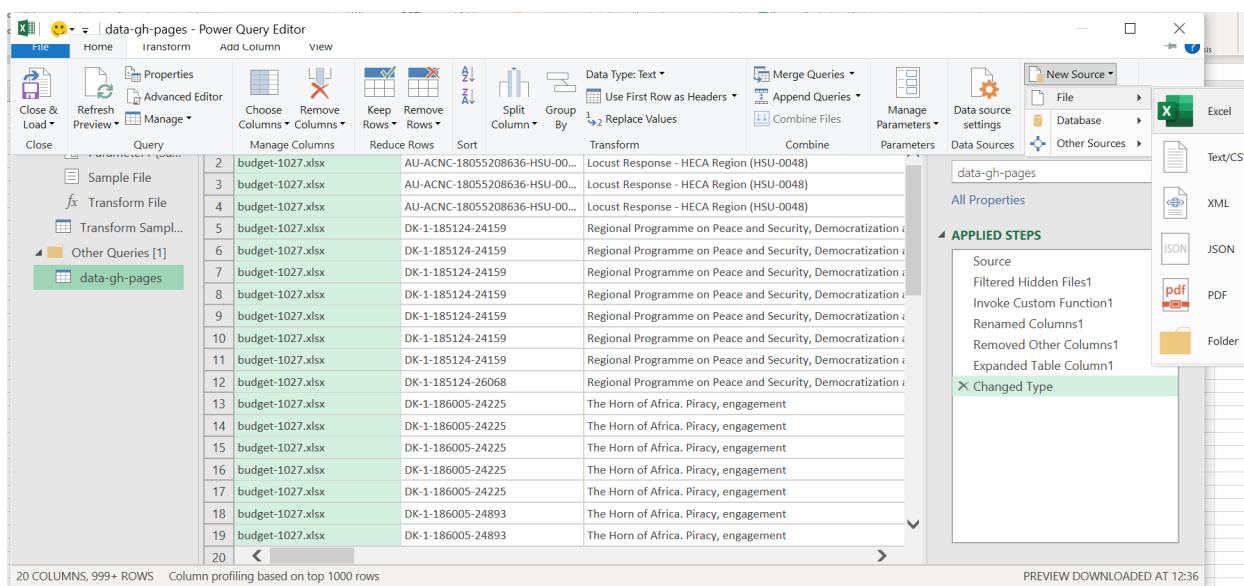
data-gh-pages - Power Query Editor

File Home Transform Add Column View

Close & Load▾ | Refresh Preview▾ | Properties | Advanced Editor | Manage▾ | Choose Columns▾ | Remove Columns▾ | Keep Rows▾ | Remove Rows▾ | Split Column▾ | Group By | Data Type: Text▾ | Use First Row as Headers▾ | Replace Values | Merge Queries▾ | Append Queries▾ | Combine Files | Manage Parameters▾ | Data source settings | New Source▾

Close | Query | Manage Columns | Reduce Rows | Sort | Transform | Combine | Parameters | Data Sources

File
Database
Other Sources

Excel
Text/CSV
XML
JSON
PDF
Folder

Sample File
Transform File
Transform Sampl...
Other Queries [1]
data-gh-pages

| 2 | budget-1027.xlsx | AU-ACNC-18055208636-HSU-00... | Locust Response - HECA Region (HSU-0048) |
|---|---|---|---|
| 3 | budget-1027.xlsx | AU-ACNC-18055208636-HSU-00... | Locust Response - HECA Region (HSU-0048) |
| 4 | budget-1027.xlsx | AU-ACNC-18055208636-HSU-00... | Locust Response - HECA Region (HSU-0048) |
| 5 | budget-1027.xlsx | DK-1-185124-24159 | Regional Programme on Peace and Security, Democratization a |
| 6 | budget-1027.xlsx | DK-1-185124-24159 | Regional Programme on Peace and Security, Democratization a |
| 7 | budget-1027.xlsx | DK-1-185124-24159 | Regional Programme on Peace and Security, Democratization a |
| 8 | budget-1027.xlsx | DK-1-185124-24159 | Regional Programme on Peace and Security, Democratization a |
| 9 | budget-1027.xlsx | DK-1-185124-24159 | Regional Programme on Peace and Security, Democratization a |
| 10 | budget-1027.xlsx | DK-1-185124-24159 | Regional Programme on Peace and Security, Democratization a |
| 11 | budget-1027.xlsx | DK-1-185124-24159 | Regional Programme on Peace and Security, Democratization a |
| 12 | budget-1027.xlsx | DK-1-185124-26068 | Regional Programme on Peace and Security, Democratization a |
| 13 | budget-1027.xlsx | DK-1-186005-24225 | The Horn of Africa. Piracy, engagement |
| 14 | budget-1027.xlsx | DK-1-186005-24225 | The Horn of Africa. Piracy, engagement |
| 15 | budget-1027.xlsx | DK-1-186005-24225 | The Horn of Africa. Piracy, engagement |
| 16 | budget-1027.xlsx | DK-1-186005-24225 | The Horn of Africa. Piracy, engagement |
| 17 | budget-1027.xlsx | DK-1-186005-24225 | The Horn of Africa. Piracy, engagement |
| 18 | budget-1027.xlsx | DK-1-186005-24893 | The Horn of Africa. Piracy, engagement |
| 19 | budget-1027.xlsx | DK-1-186005-24893 | The Horn of Africa. Piracy, engagement |
| 20 | | | |

data-gh-pages
All Properties
APPLIED STEPS
Source
Filtered Hidden Files1
Invoke Custom Function1
Renamed Columns1
Removed Other Columns1
Expanded Table Column1
Changed Type

20 COLUMNS, 999+ ROWS Column profiling based on top 1000 rows
PREVIEW DOWNLOADED AT 12:36